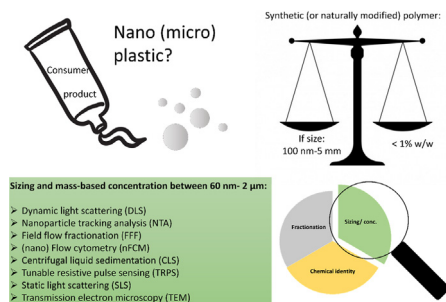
Consumer product

Nano (micro) plastic?

Synthetic (or naturally modified) polymer:

If size: 100 nm-5 mm

< 1% w/w

Sizing and mass-based concentration between 60 nm- 2 µm:

➢ Dynamic light scattering (DLS)
➢ Nanoparticle tracking analysis (NTA)
➢ Field flow fractionation (FFF)
➢ (nano) Flow cytometry (nFCM)
➢ Centrifugal liquid sedimentation (CLS)
➢ Tunable resistive pulse sensing (TRPS)
➢ Static light scattering (SLS)
➢ Transmission electron microscopy (TEM)

Fractionation

Sizing/ conc.

Chemical identity